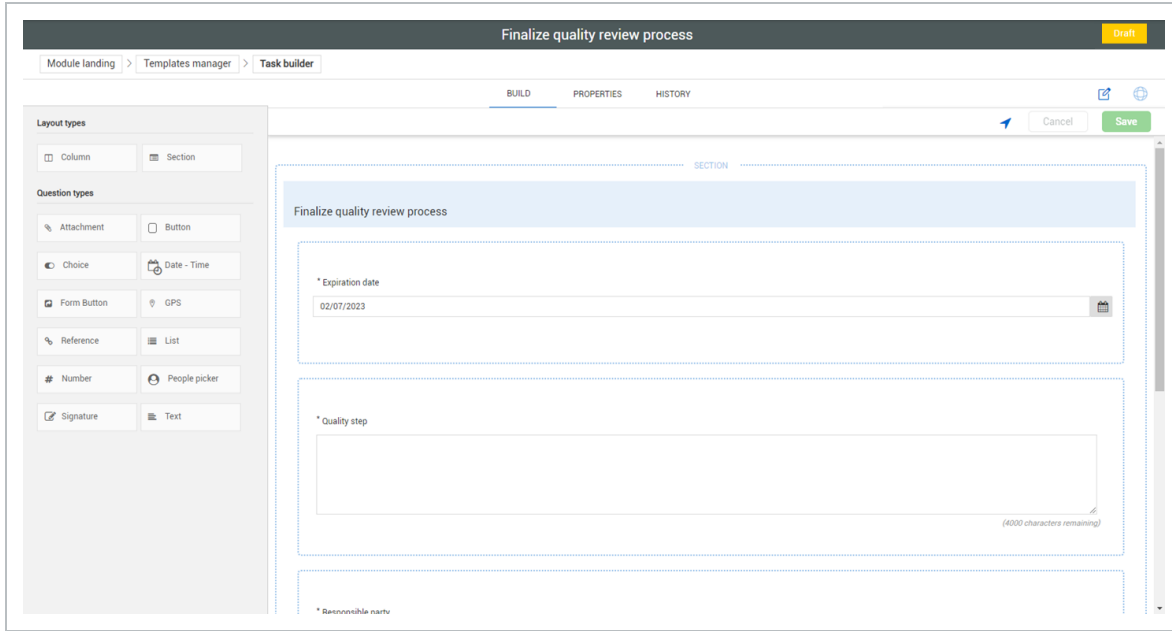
Finalize quality review process

Draft

Module landing > Templates manager > Task builder

BUILD PROPERTIES HISTORY

Cancel Save

Layout types

Column Section

Question types

Attachment Button

Choice Date - Time

Form Button GPS

Reference List

Number People picker

Signature Text

SECTION

Finalize quality review process

* Expiration date

02/07/2023

* Quality step

(4000 characters remaining)

* Responsible party